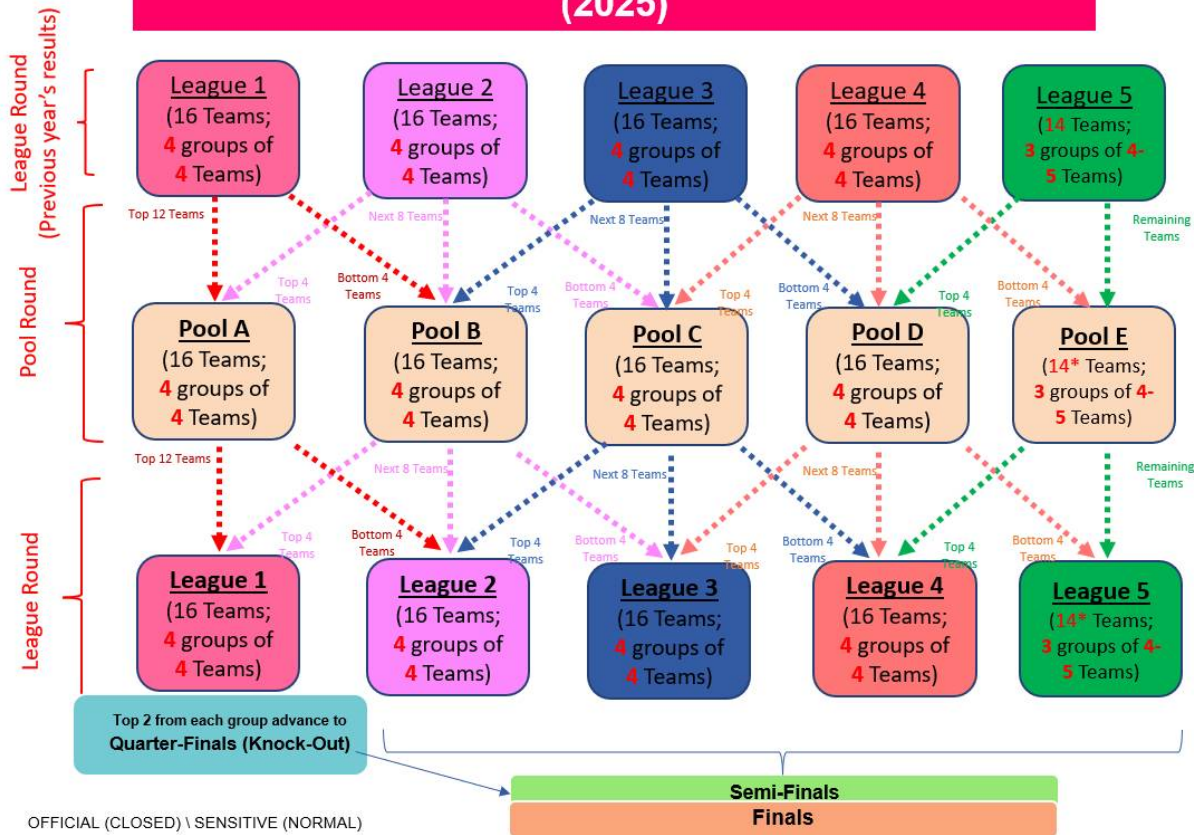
(2025)

League Round (Previous year's results)

Pool Round

League Round

League 1 (16 Teams; 4 groups of 4 Teams)

League 2 (16 Teams; 4 groups of 4 Teams)

League 3 (16 Teams; 4 groups of 4 Teams)

League 4 (16 Teams; 4 groups of 4 Teams)

League 5 (14 Teams; 3 groups of 4-5 Teams)

Top 12 Teams
Next 8 Teams
Next 8 Teams
Next 8 Teams
Remaining Teams

Top 4 Teams
Bottom 4 Teams
Top 4 Teams
Bottom 4 Teams
Top 4 Teams
Bottom 4 Teams
Top 4 Teams
Bottom 4 Teams

Pool A (16 Teams; 4 groups of 4 Teams)

Pool B (16 Teams; 4 groups of 4 Teams)

Pool C (16 Teams; 4 groups of 4 Teams)

Pool D (16 Teams; 4 groups of 4 Teams)

Pool E (14* Teams; 3 groups of 4-5 Teams)

Top 12 Teams
Next 8 Teams
Next 8 Teams
Next 8 Teams
Remaining Teams

Top 4 Teams
Bottom 4 Teams
Top 4 Teams
Bottom 4 Teams
Top 4 Teams
Bottom 4 Teams
Top 4 Teams
Bottom 4 Teams

League 1 (16 Teams; 4 groups of 4 Teams)

League 2 (16 Teams; 4 groups of 4 Teams)

League 3 (16 Teams; 4 groups of 4 Teams)

League 4 (16 Teams; 4 groups of 4 Teams)

League 5 (14* Teams; 3 groups of 4-5 Teams)

Top 2 from each group advance to Quarter-Finals (Knock-Out)

Semi-Finals

Finals

OFFICIAL (CLOSED) \ SENSITIVE (NORMAL)